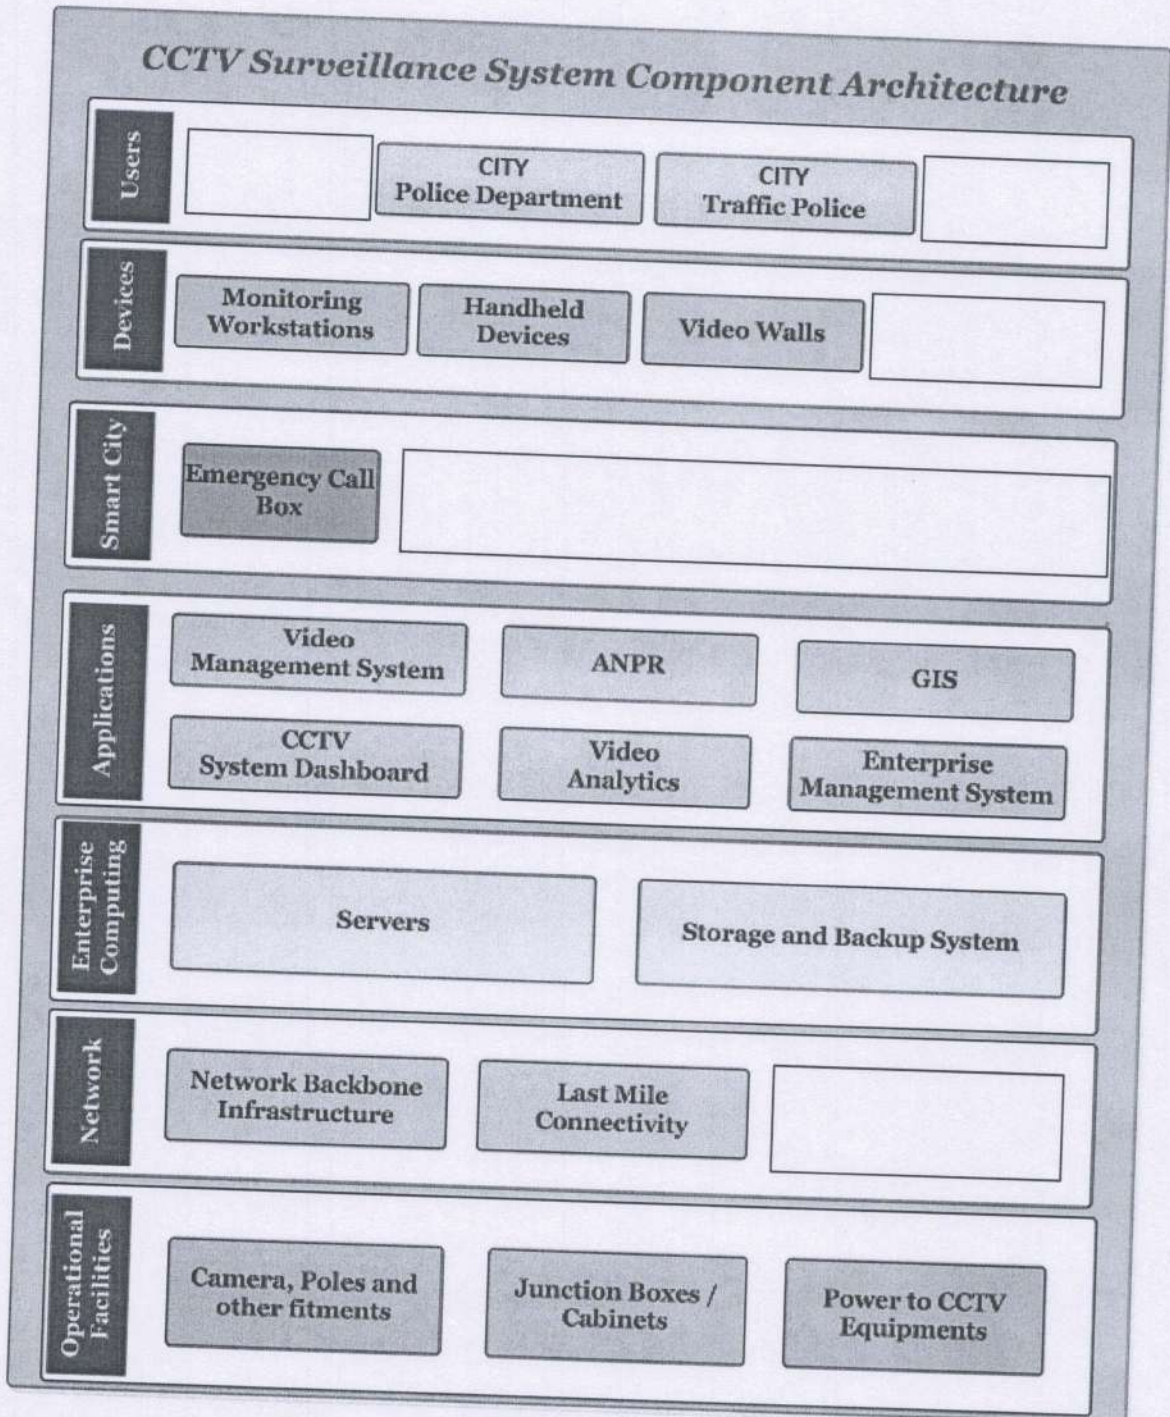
CCTV Surveillance System Component Architecture

Users

CITY Police Department

CITY Traffic Police

Devices

Monitoring Workstations

Handheld Devices

Video Walls

Smart City

Emergency Call Box

Applications

Video Management System

ANPR

GIS

CCTV System Dashboard

Video Analytics

Enterprise Management System

Enterprise Computing

Servers

Storage and Backup System

Network

Network Backbone Infrastructure

Last Mile Connectivity

Operational Facilities

Camera, Poles and other fitments

Junction Boxes / Cabinets

Power to CCTV Equipments